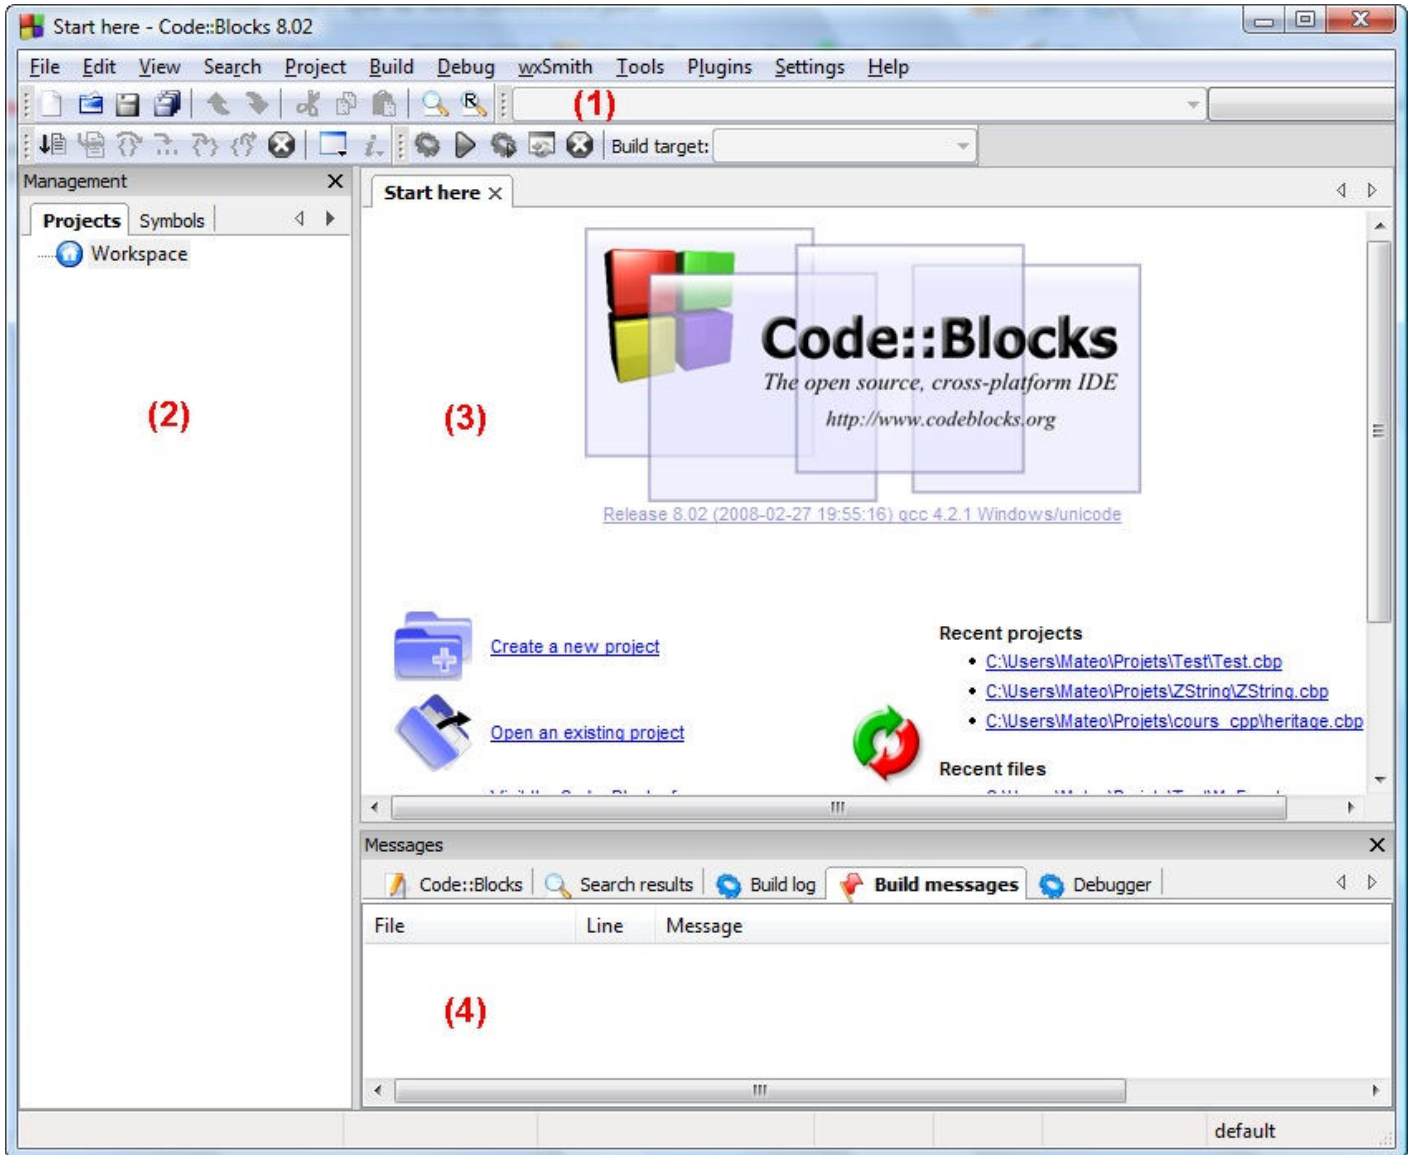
Start here - Code::Blocks 8.02

File Edit View Search Project Build Debug wxSmith Tools Plugins Settings Help

(1)

Build target:

Management

Projects Symbols

Workspace

(2)

Start here

Code::Blocks
The open source, cross-platform IDE
http://www.codeblocks.org

Release 8.02 (2008-02-27 19:55:16) gcc 4.2.1 Windows/unicode

(3)

Create a new project

Open an existing project

Recent projects
• C:\Users\Mateo\Projets\Test\Test.cbp
• C:\Users\Mateo\Projets\ZString\ZString.cbp
• C:\Users\Mateo\Projets\cours_cpp\heritage.cbp

Recent files

Messages

Code::Blocks Search results Build log Build messages Debugger

| File | Line | Message |
|---|---|---|

(4)

default